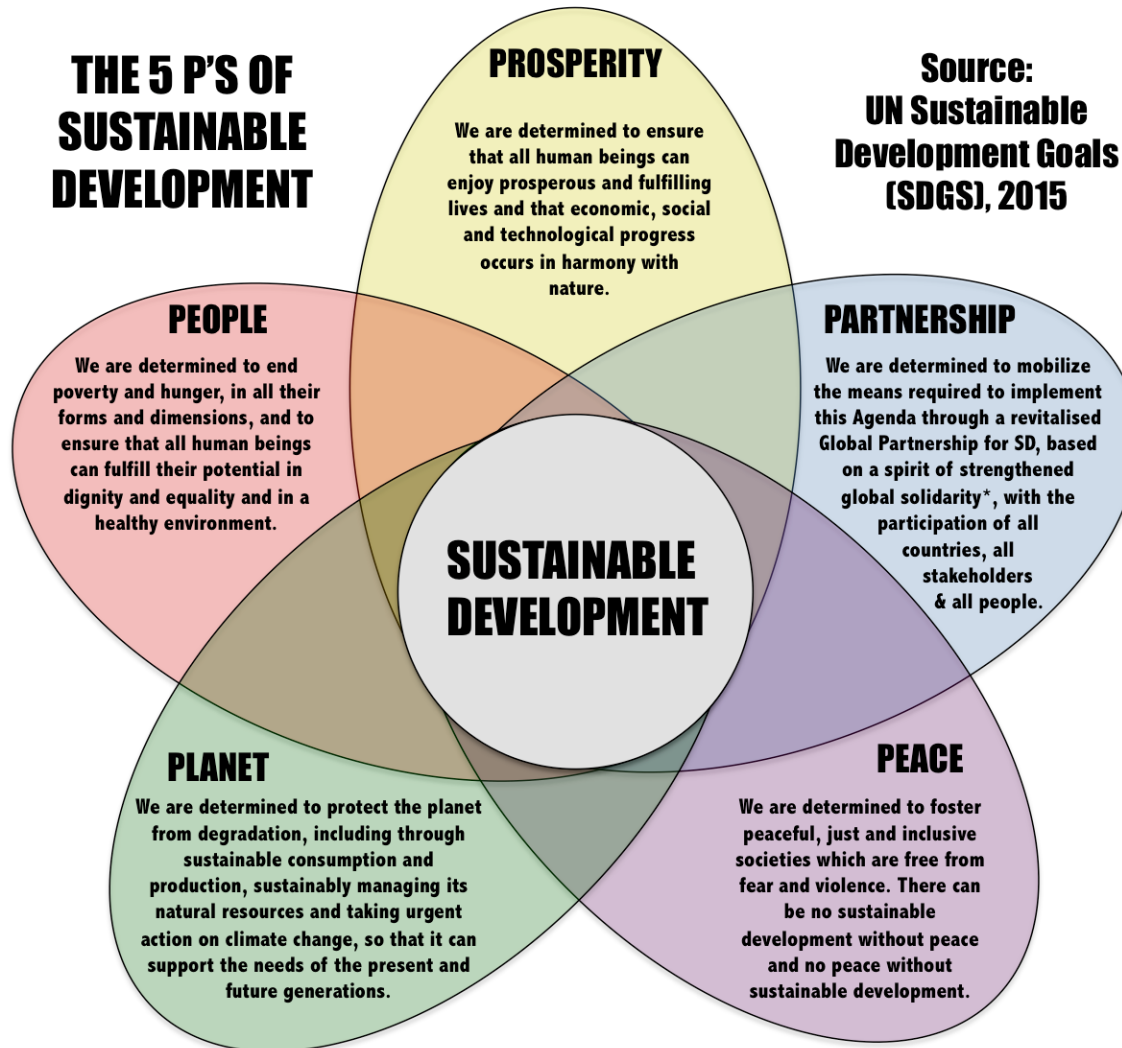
THE 5 P'S OF SUSTAINABLE DEVELOPMENT

PROSPERITY

We are determined to ensure that all human beings can enjoy prosperous and fulfilling lives and that economic, social and technological progress occurs in harmony with nature.

Source: UN Sustainable Development Goals (SDGS), 2015

PEOPLE

We are determined to end poverty and hunger, in all their forms and dimensions, and to ensure that all human beings can fulfill their potential in dignity and equality and in a healthy environment.

PARTNERSHIP

We are determined to mobilize the means required to implement this Agenda through a revitalised Global Partnership for SD, based on a spirit of strengthened global solidarity*, with the participation of all countries, all stakeholders & all people.

SUSTAINABLE DEVELOPMENT

PLANET

We are determined to protect the planet from degradation, including through sustainable consumption and production, sustainably managing its natural resources and taking urgent action on climate change, so that it can support the needs of the present and future generations.

PEACE

We are determined to foster peaceful, just and inclusive societies which are free from fear and violence. There can be no sustainable development without peace and no peace without sustainable development.